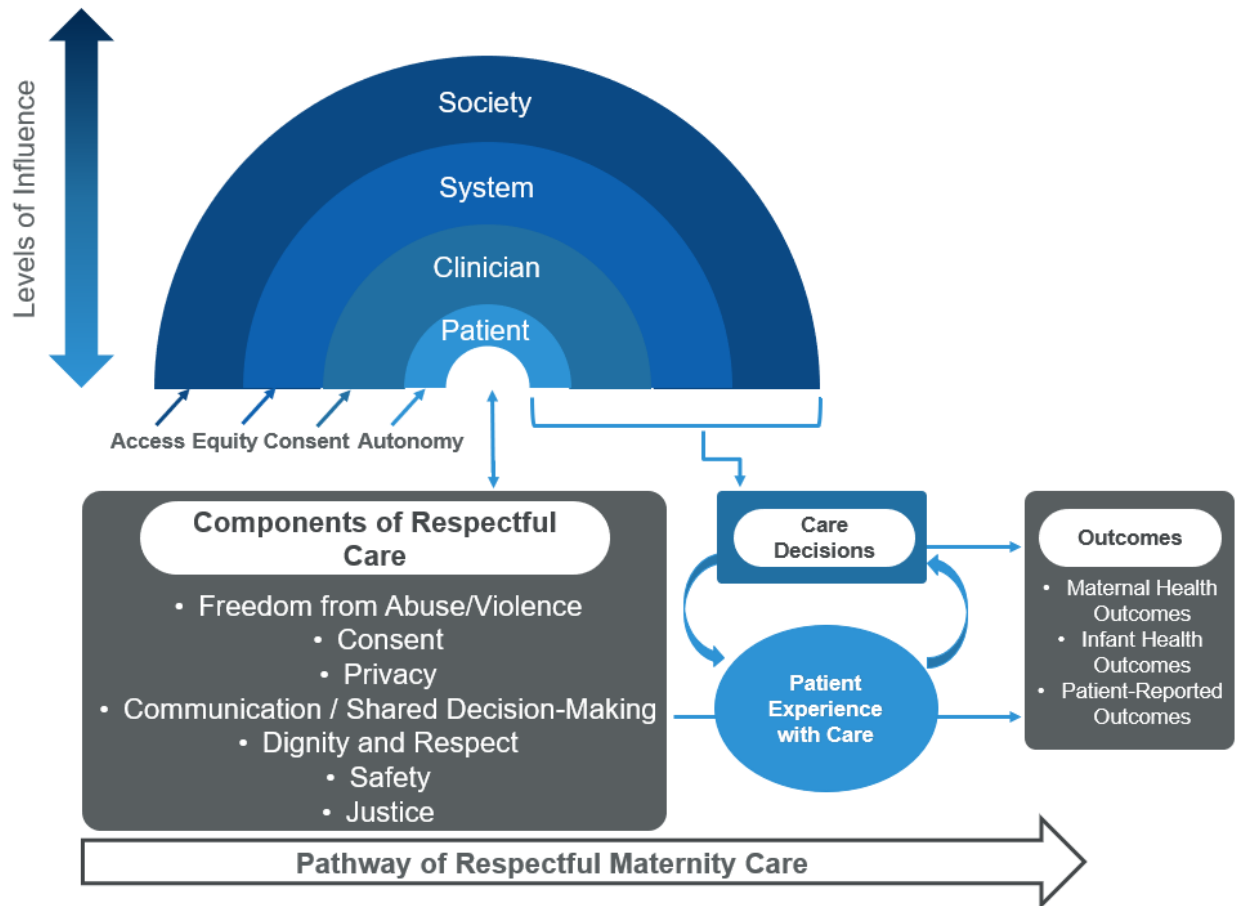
Levels of Influence

Society
System
Clinician
Patient

Access Equity Consent Autonomy

Components of Respectful Care

• Freedom from Abuse/Violence
• Consent
• Privacy
• Communication / Shared Decision-Making
• Dignity and Respect
• Safety
• Justice

Care Decisions

Patient Experience with Care

Outcomes

• Maternal Health Outcomes
• Infant Health Outcomes
• Patient-Reported Outcomes

Pathway of Respectful Maternity Care